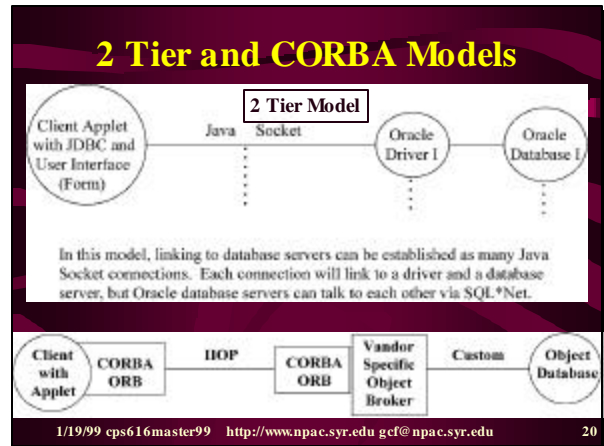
2 Tier and CORBA Models

2 Tier Model

Client Applet with JDBC and User Interface (Form)

Java Socket

Oracle Driver I

Oracle Database I

In this model, linking to database servers can be established as many Java Socket connections. Each connection will link to a driver and a database server, but Oracle database servers can talk to each other via SQL*Net.

Client with Applet

CORBA ORB

IIOP

CORBA ORB

Vandor Specific Object Broker

Custom

Object Database

1/19/99 cps616master99 http://www.npac.syr.edu gcf@npac.syr.edu 20